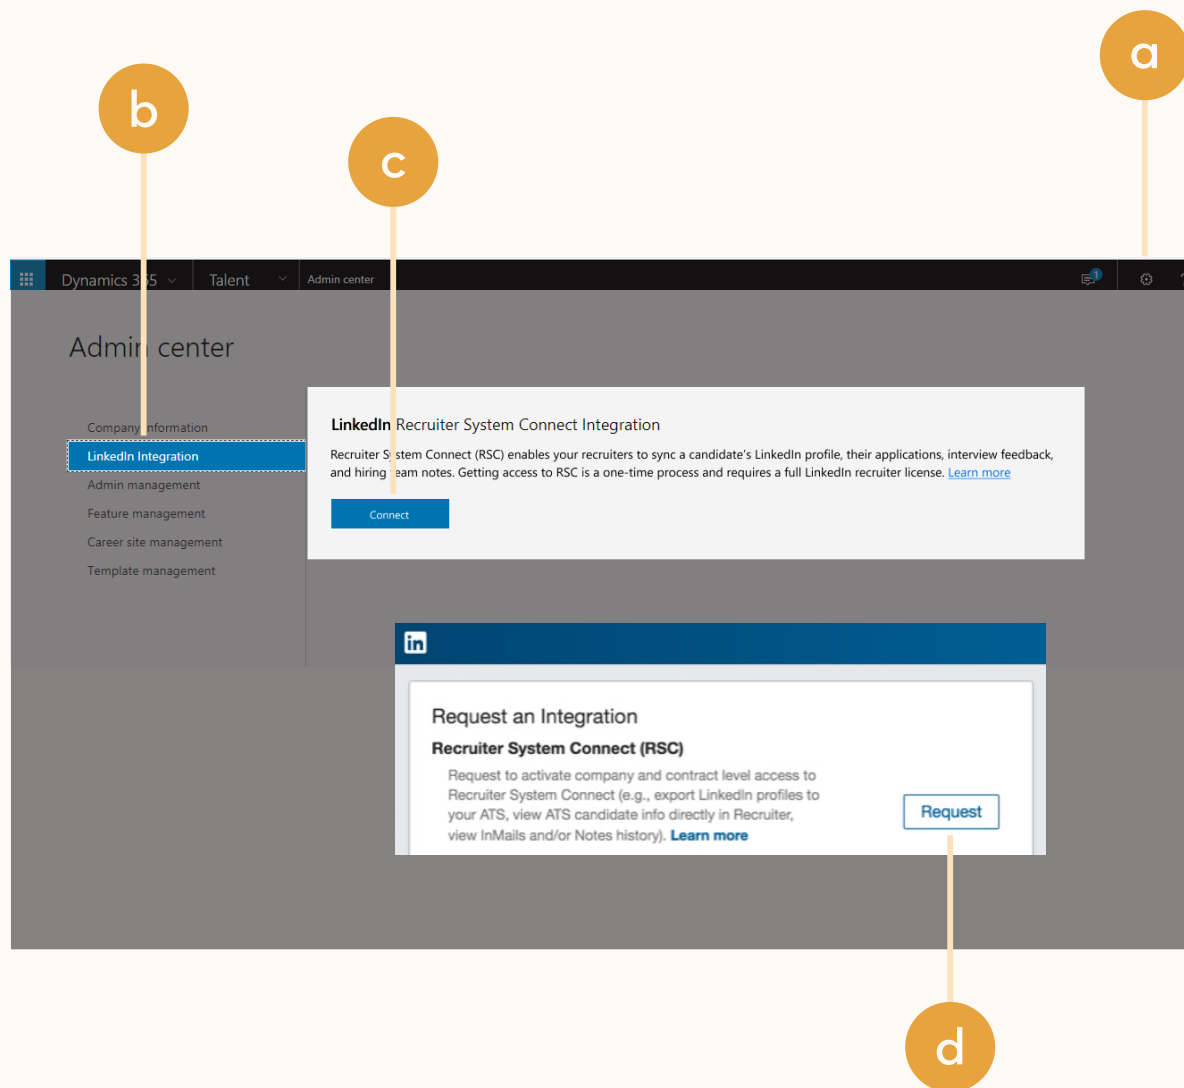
a

b

c

Dynamics 3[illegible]5 Talent Admin center

1

Admin center

Company information
LinkedIn Integration
Admin management
Feature management
Career site management
Template management

LinkedIn Recruiter System Connect Integration

Recruiter System Connect (RSC) enables your recruiters to sync a candidate's LinkedIn profile, their applications, interview feedback, and hiring team notes. Getting access to RSC is a one-time process and requires a full LinkedIn recruiter license. Learn more

Connect

in

Request an Integration

Recruiter System Connect (RSC)

Request to activate company and contract level access to Recruiter System Connect (e.g., export LinkedIn profiles to your ATS, view ATS candidate info directly in Recruiter, view InMails and/or Notes history). Learn more

Request

d